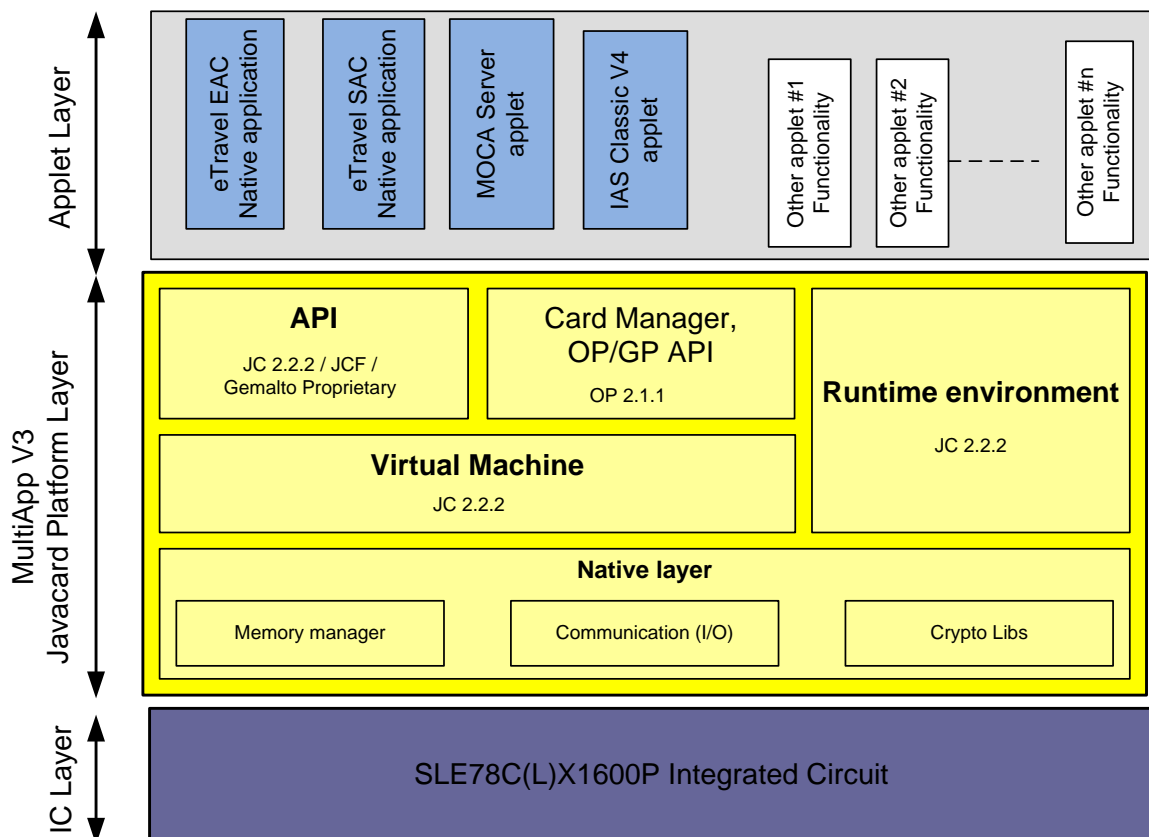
Applet Layer

eTravel EAC Native application

eTravel SAC Native application

MOCA Server applet

IAS Classic V4 applet

Other applet #1 Functionality

Other applet #2 Functionality

Other applet #n Functionality

MultiApp V3 Javacard Platform Layer

API

JC 2.2.2 / JCF / Gemalto Proprietary

Card Manager, OP/GP API

OP 2.1.1

Runtime environment

JC 2.2.2

Virtual Machine

JC 2.2.2

Native layer

Memory manager

Communication (I/O)

Crypto Libs

IC Layer

SLE78C(L)X1600P Integrated Circuit